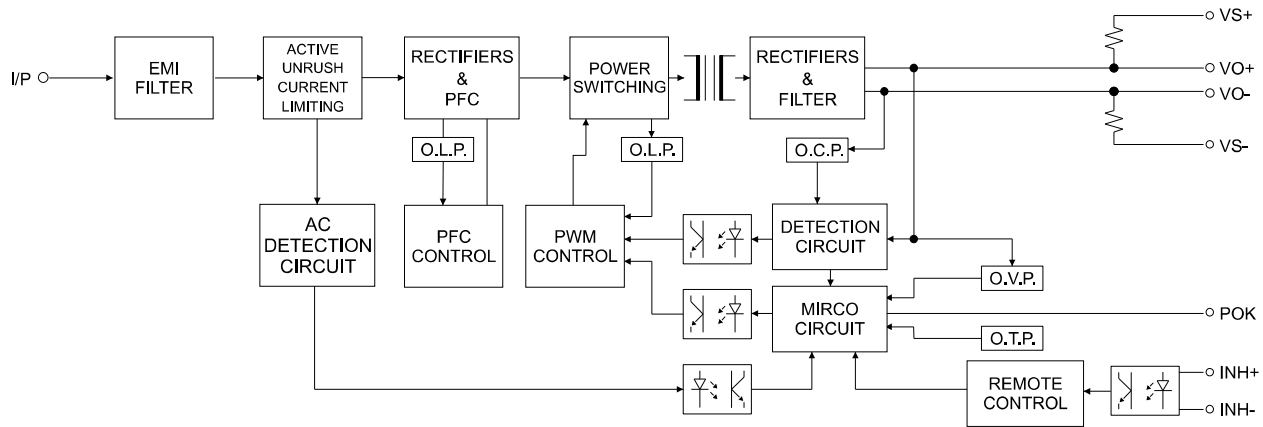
I/P

EMI FILTER

ACTIVE UNRUSH CURRENT LIMITING

RECTIFIERS & PFC

POWER SWITCHING

RECTIFIERS & FILTER

VS+

VO+

VO-

VS-

O.L.P.

O.L.P.

O.C.P.

AC DETECTION CIRCUIT

PFC CONTROL

PWM CONTROL

DETECTION CIRCUIT

O.V.P.

MIRCO CIRCUIT

POK

O.T.P.

REMOTE CONTROL

INH+

INH-